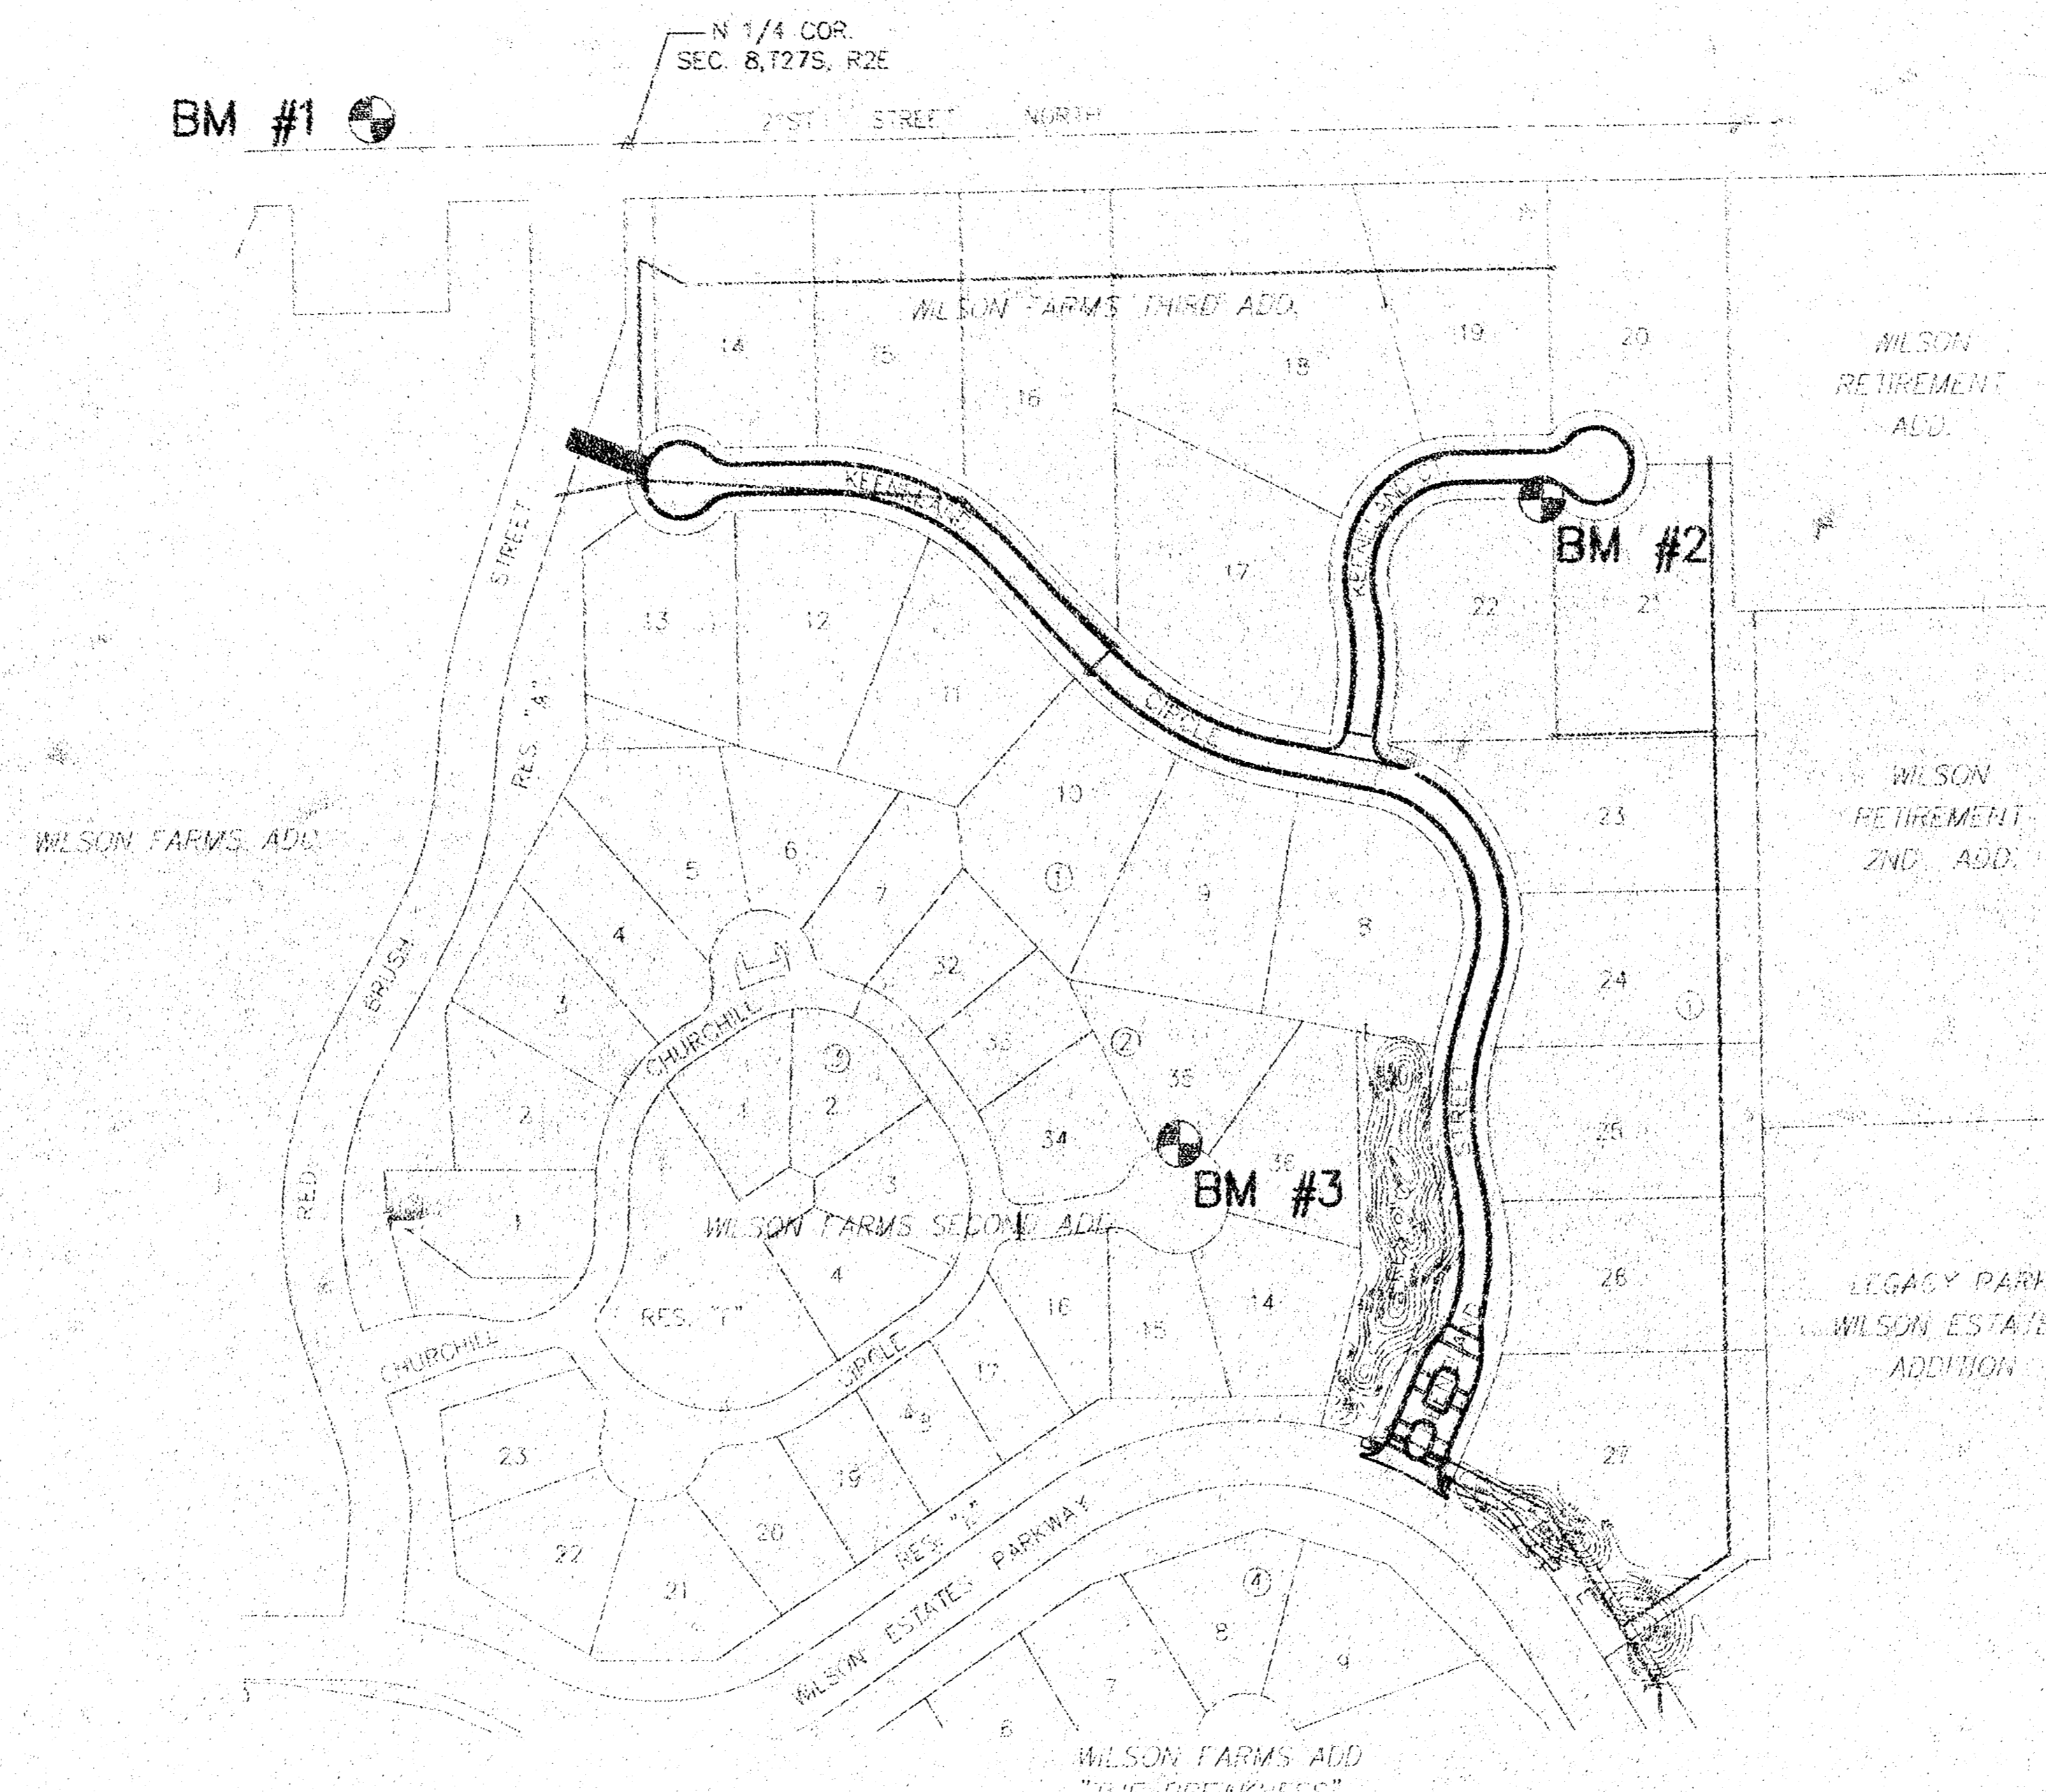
N 1/4 COR.
SEC. 8, T27S, R2E

BM #1

21ST STREET NORTH

WILSON FARMS THIRD ADD.

14 15 16 18 19 20

WILSON RETIREMENT ADD.

KEENELAND

KEENELAND

BM #2

17 22 21

13 12 11

STREET

RES. "A"

CIRCLE

10

WILSON RETIREMENT 2ND ADD.

23

WILSON FARMS ADD.

5 6 7 ① 9 8

4

3

32

24 ①

BRUSH

CHURCHILL

③ 1 2

33 ② 35

STREET

2 1 3

34

25

BM #3

36

RED

1

WILSON FARMS SECOND ADD.

4

16 15 14

26

LEGACY PARK WILSON ESTATES ADDITION

RES. "F"

CHURCHILL

CIRCLE

17

23

18

19

27

22 20

RES. "E"

PARKWAY

21

WILSON ESTATES

④

8

9

7

6

WILSON FARMS ADD
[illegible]